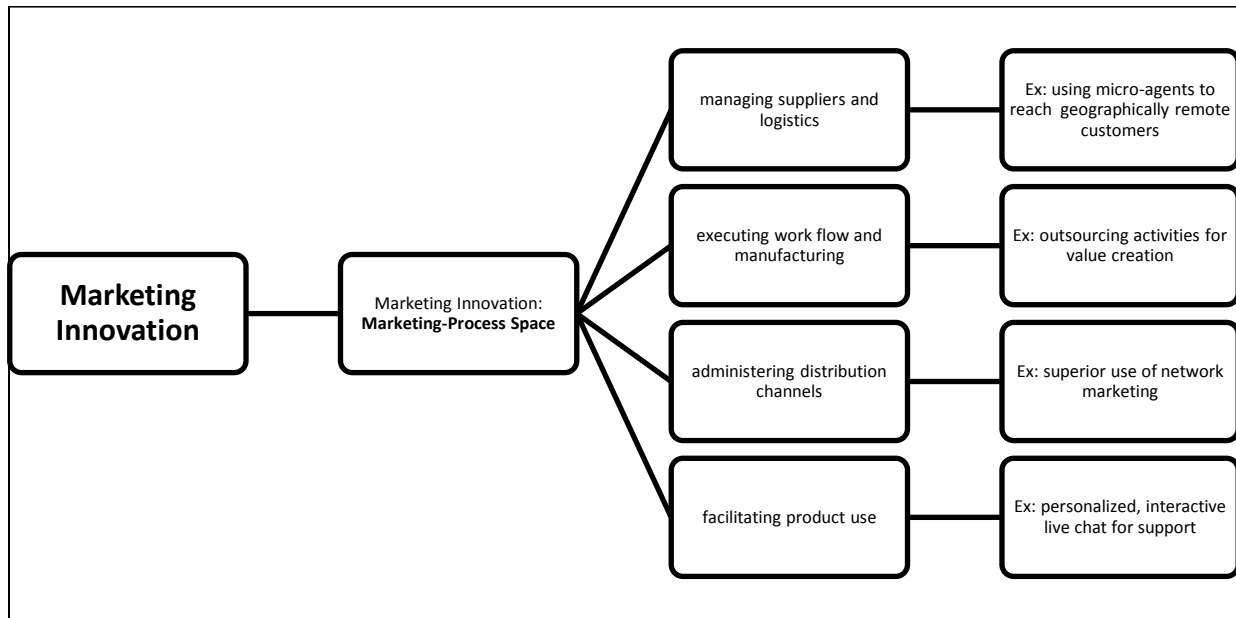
Marketing Innovation

Marketing Innovation: **Marketing-Process Space**

managing suppliers and logistics

Ex: using micro-agents to reach geographically remote customers

executing work flow and manufacturing

Ex: outsourcing activities for value creation

administering distribution channels

Ex: superior use of network marketing

facilitating product use

Ex: personalized, interactive live chat for support